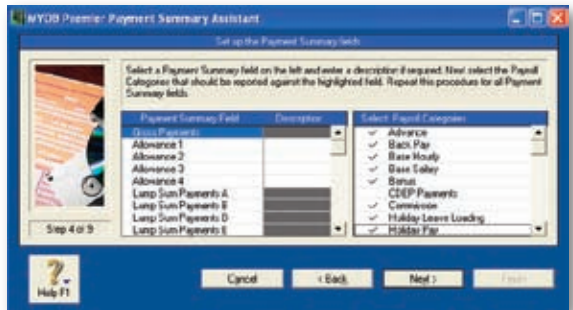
MYOB Premier Payment Summary Assistant

Set up the Payment Summary fields

Select a Payment Summary field on the left and enter a description if required. Next select the Payroll Categories that should be reported against the highlighted field. Repeat this procedure for all Payment Summary fields.

| Payment Summary Field | Description |
|---|---|
| Gross Payments | |
| Allowance 1 | |
| Allowance 2 | |
| Allowance 3 | |
| Allowance 4 | |
| Lump Sum Payments A | |
| Lump Sum Payments B | |
| Lump Sum Payments D | |
| Lump Sum Payments E | |

| Select Payroll Categories |
|---|
| ✓ Advance |
| ✓ Back Pay |
| ✓ Base Hourly |
| ✓ Base Salary |
| ✓ Bonus |
| CDEP Payments |
| ✓ Commission |
| ✓ Holiday Leave Loading |
| ✓ Holiday Pay |

Step 4 of 9

Help F1

Cancel

< Back

Next >

Finish